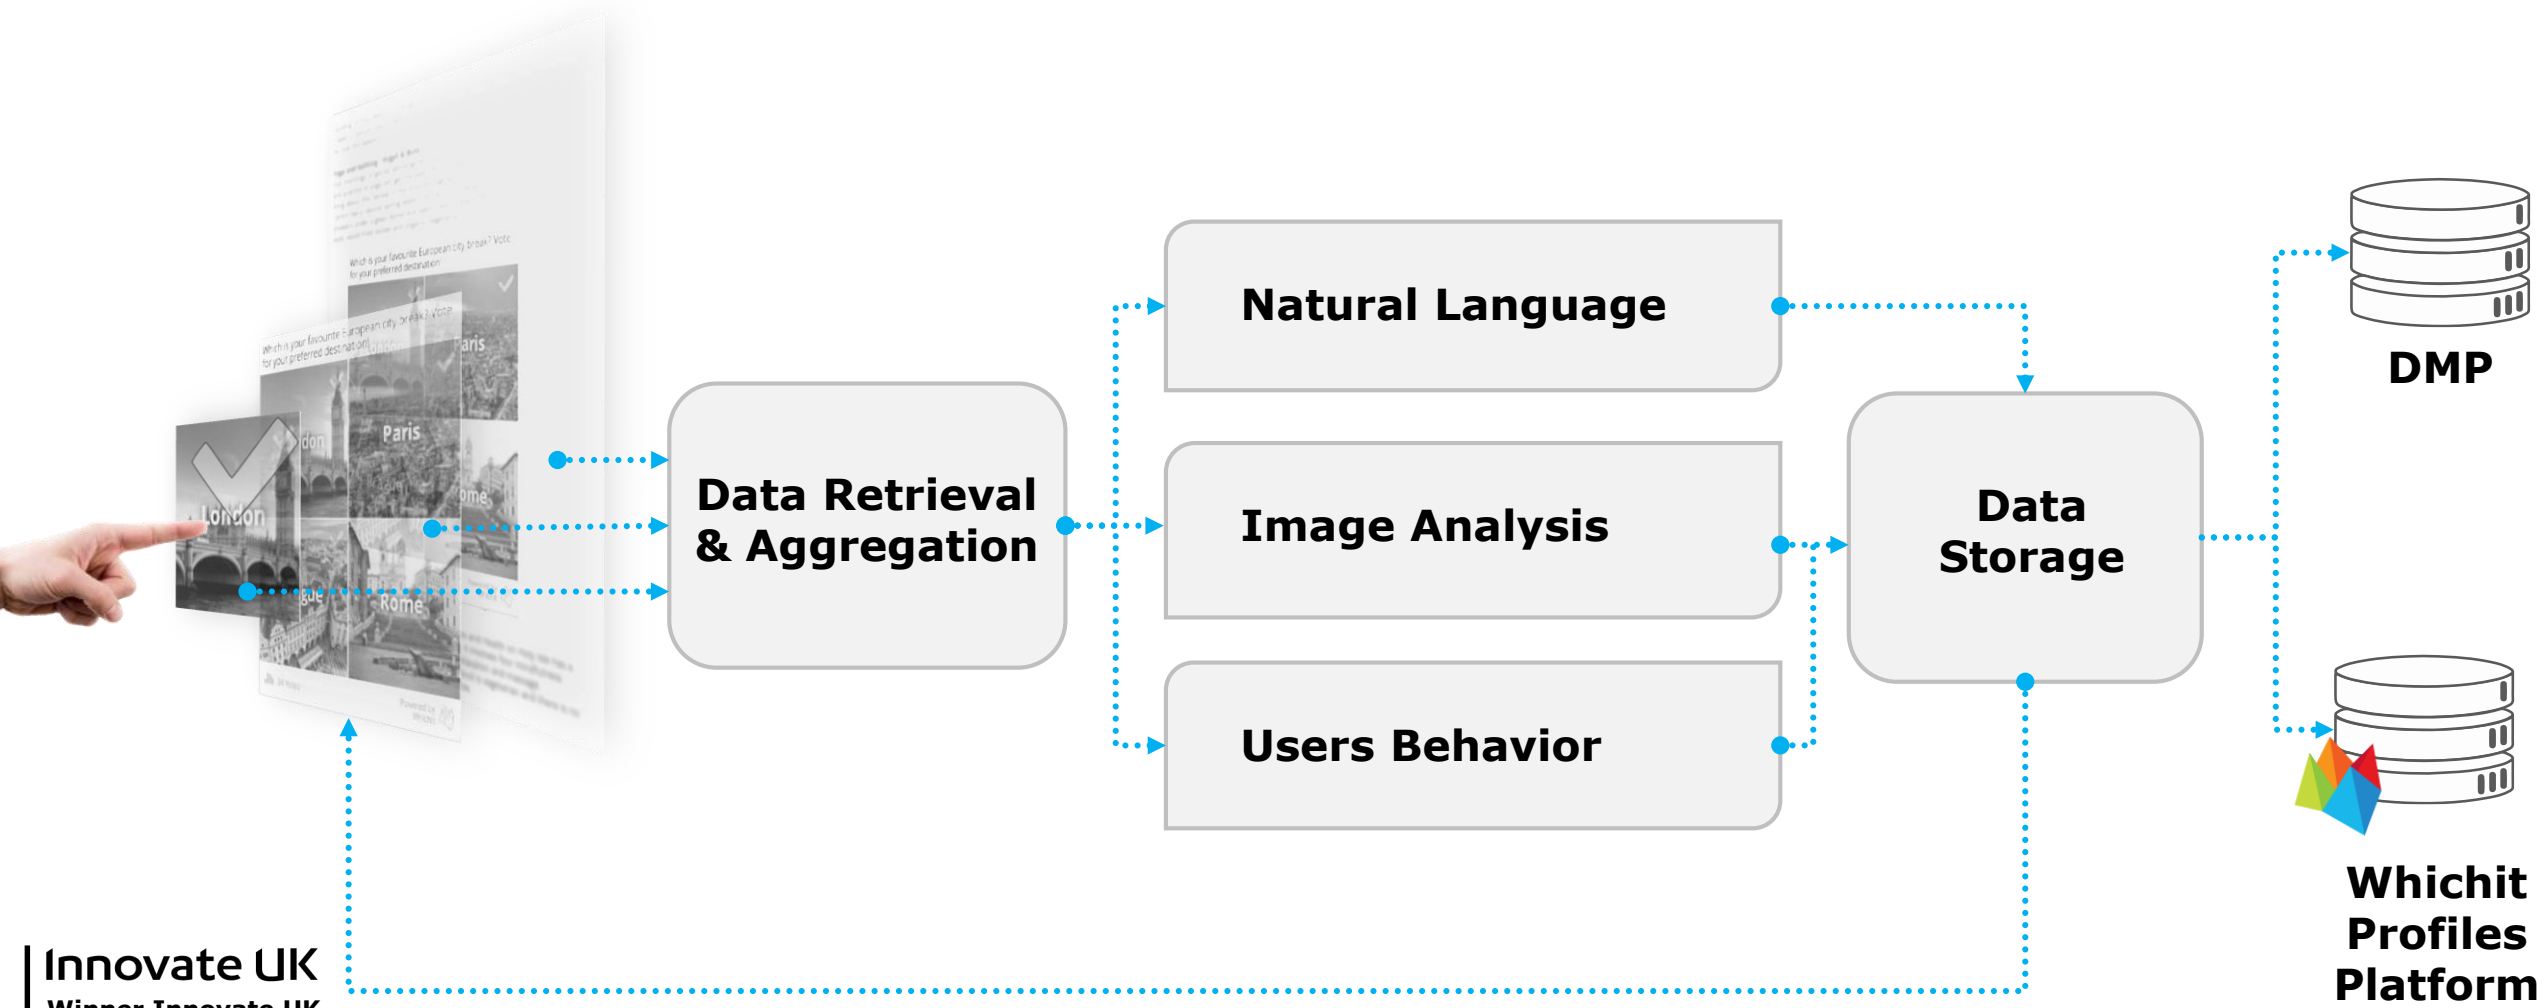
Which is your favourite European city break? Vote for your preferred destination

Which is your favourite European city break? Vote for your preferred destination

London

Paris

Rome

Data Retrieval & Aggregation

Natural Language

Image Analysis

Users Behavior

Data Storage

DMP

Whichit Profiles Platform

Innovate UK

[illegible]